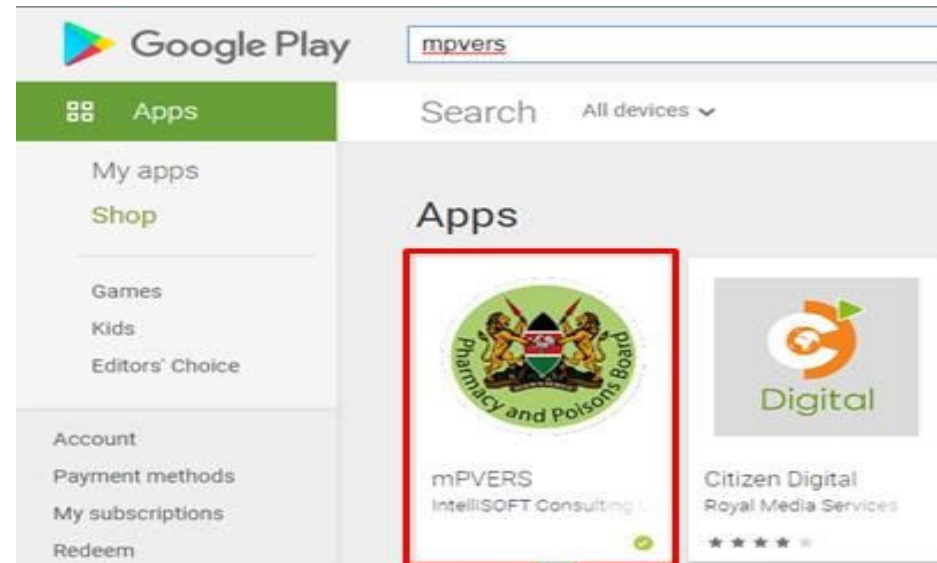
Google Play

mpvers

Apps

Search All devices

My apps

Shop

Games

Kids

Editors' Choice

Account

Payment methods

My subscriptions

Redeem

Apps

Pharmacy and Poisons Board

mPVERS

IntelliSOFT Consulting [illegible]

Digital

Citizen Digital

Royal Media Services